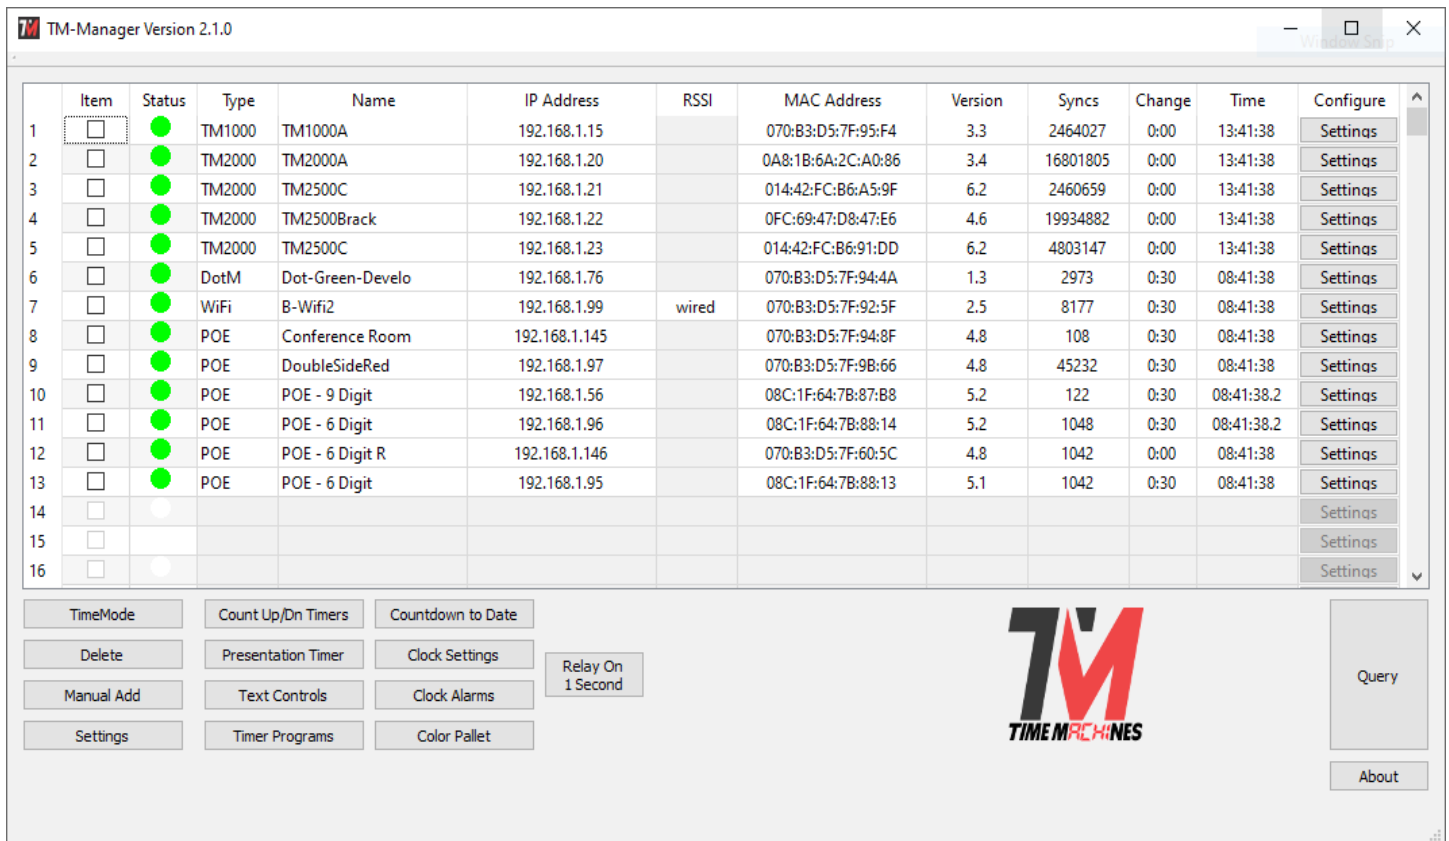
TM-Manager Version 2.1.0

Window Snip

| | Item | Status | Type | Name | IP Address | RSSI | MAC Address | Version | Syncs | Change | Time | Configure |
|---|---|---|---|---|---|---|---|---|---|---|---|---|
| 1 | | | TM1000 | TM1000A | 192.168.1.15 | | 070:B3:D5:7F:95:F4 | 3.3 | 2464027 | 0:00 | 13:41:38 | Settings |
| 2 | | | TM2000 | TM2000A | 192.168.1.20 | | 0A8:1B:6A:2C:A0:86 | 3.4 | 16801805 | 0:00 | 13:41:38 | Settings |
| 3 | | | TM2000 | TM2500C | 192.168.1.21 | | 014:42:FC:B6:A5:9F | 6.2 | 2460659 | 0:00 | 13:41:38 | Settings |
| 4 | | | TM2000 | TM2500Brack | 192.168.1.22 | | 0FC:69:47:D8:47:E6 | 4.6 | 19934882 | 0:00 | 13:41:38 | Settings |
| 5 | | | TM2000 | TM2500C | 192.168.1.23 | | 014:42:FC:B6:91:DD | 6.2 | 4803147 | 0:00 | 13:41:38 | Settings |
| 6 | | | DotM | Dot-Green-Develo | 192.168.1.76 | | 070:B3:D5:7F:94:4A | 1.3 | 2973 | 0:30 | 08:41:38 | Settings |
| 7 | | | WiFi | B-Wifi2 | 192.168.1.99 | wired | 070:B3:D5:7F:92:5F | 2.5 | 8177 | 0:30 | 08:41:38 | Settings |
| 8 | | | POE | Conference Room | 192.168.1.145 | | 070:B3:D5:7F:94:8F | 4.8 | 108 | 0:30 | 08:41:38 | Settings |
| 9 | | | POE | DoubleSideRed | 192.168.1.97 | | 070:B3:D5:7F:9B:66 | 4.8 | 45232 | 0:30 | 08:41:38 | Settings |
| 10 | | | POE | POE - 9 Digit | 192.168.1.56 | | 08C:1F:64:7B:87:B8 | 5.2 | 122 | 0:30 | 08:41:38.2 | Settings |
| 11 | | | POE | POE - 6 Digit | 192.168.1.96 | | 08C:1F:64:7B:88:14 | 5.2 | 1048 | 0:30 | 08:41:38.2 | Settings |
| 12 | | | POE | POE - 6 Digit R | 192.168.1.146 | | 070:B3:D5:7F:60:5C | 4.8 | 1042 | 0:00 | 08:41:38 | Settings |
| 13 | | | POE | POE - 6 Digit | 192.168.1.95 | | 08C:1F:64:7B:88:13 | 5.1 | 1042 | 0:30 | 08:41:38 | Settings |
| 14 | | | | | | | | | | | | Settings |
| 15 | | | | | | | | | | | | Settings |
| 16 | | | | | | | | | | | | Settings |

TimeMode
Delete
Manual Add
Settings
Count Up/Dn Timers
Presentation Timer
Text Controls
Timer Programs
Countdown to Date
Clock Settings
Clock Alarms
Color Pallet
Relay On 1 Second

TM
TIME MACHINES

Query
About